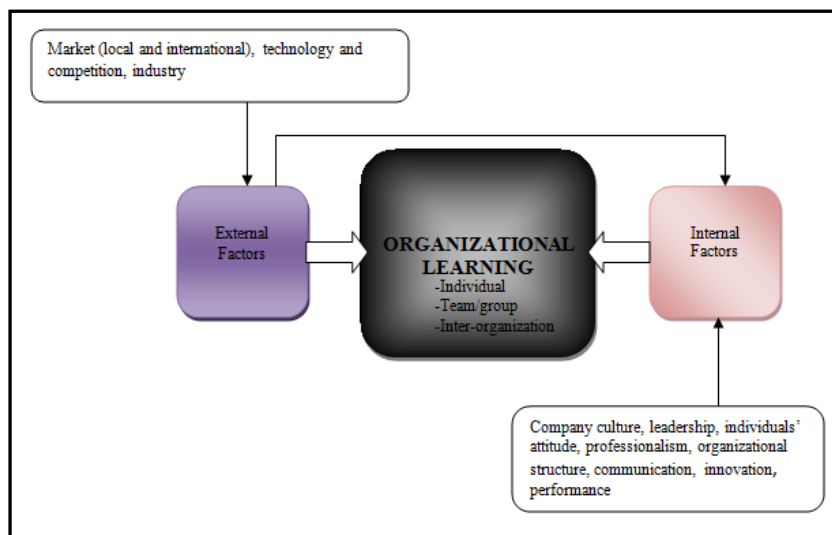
Market (local and international), technology and competition, industry

External Factors

ORGANIZATIONAL LEARNING
-Individual
-Team/group
-Inter-organization

Internal Factors

Company culture, leadership, individuals' attitude, professionalism, organizational structure, communication, innovation, performance